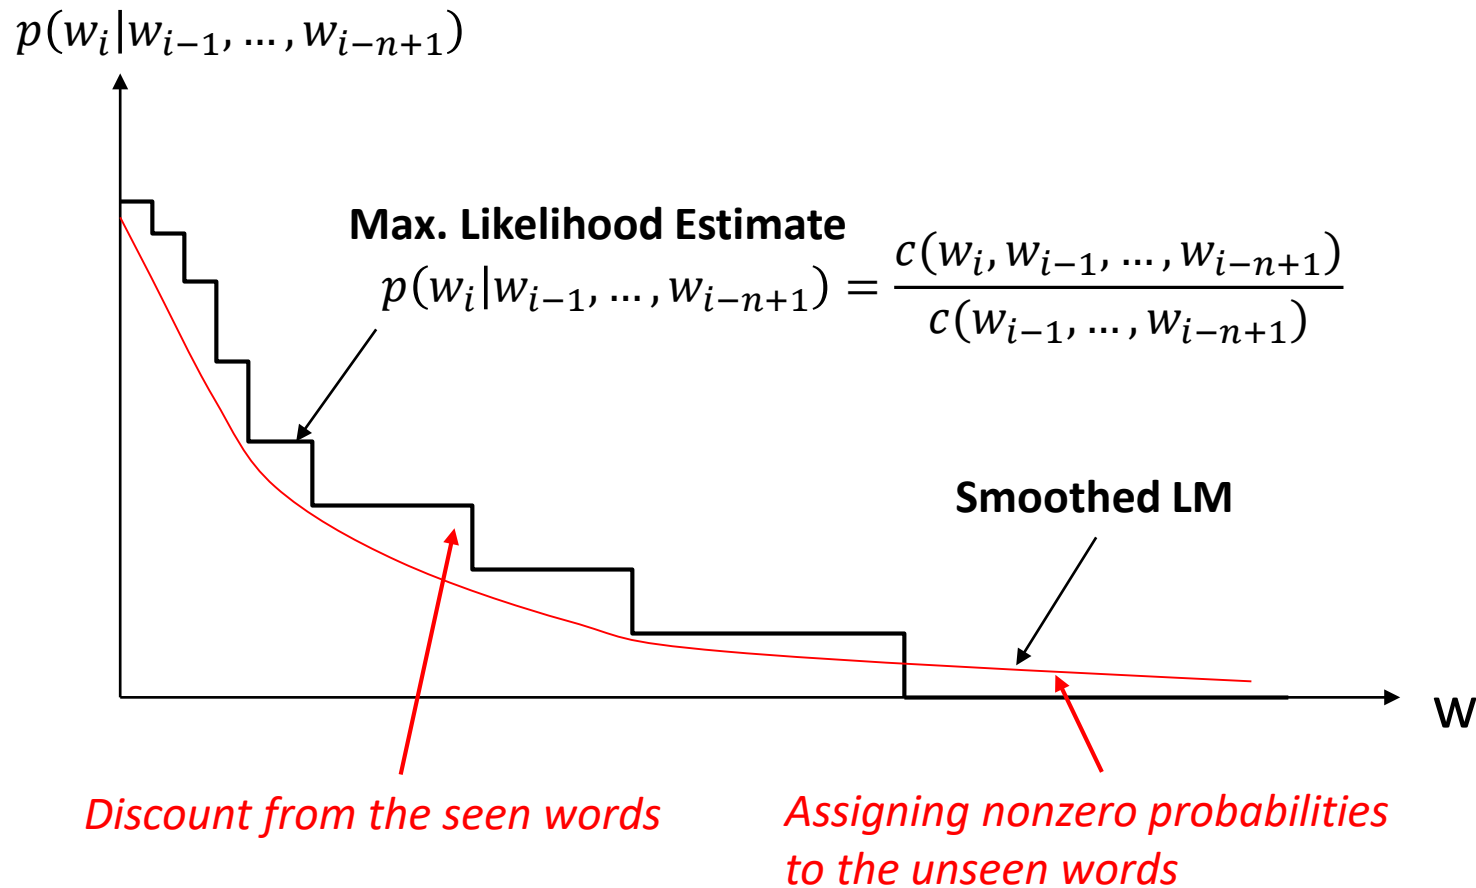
$p(w_i|w_{i-1},\dots,w_{i-n+1})$

Max. Likelihood Estimate

$p(w_i|w_{i-1},\dots,w_{i-n+1}) = \frac{c(w_i,w_{i-1},\dots,w_{i-n+1})}{c(w_{i-1},\dots,w_{i-n+1})}$

Smoothed LM

w

Discount from the seen words

Assigning nonzero probabilities to the unseen words